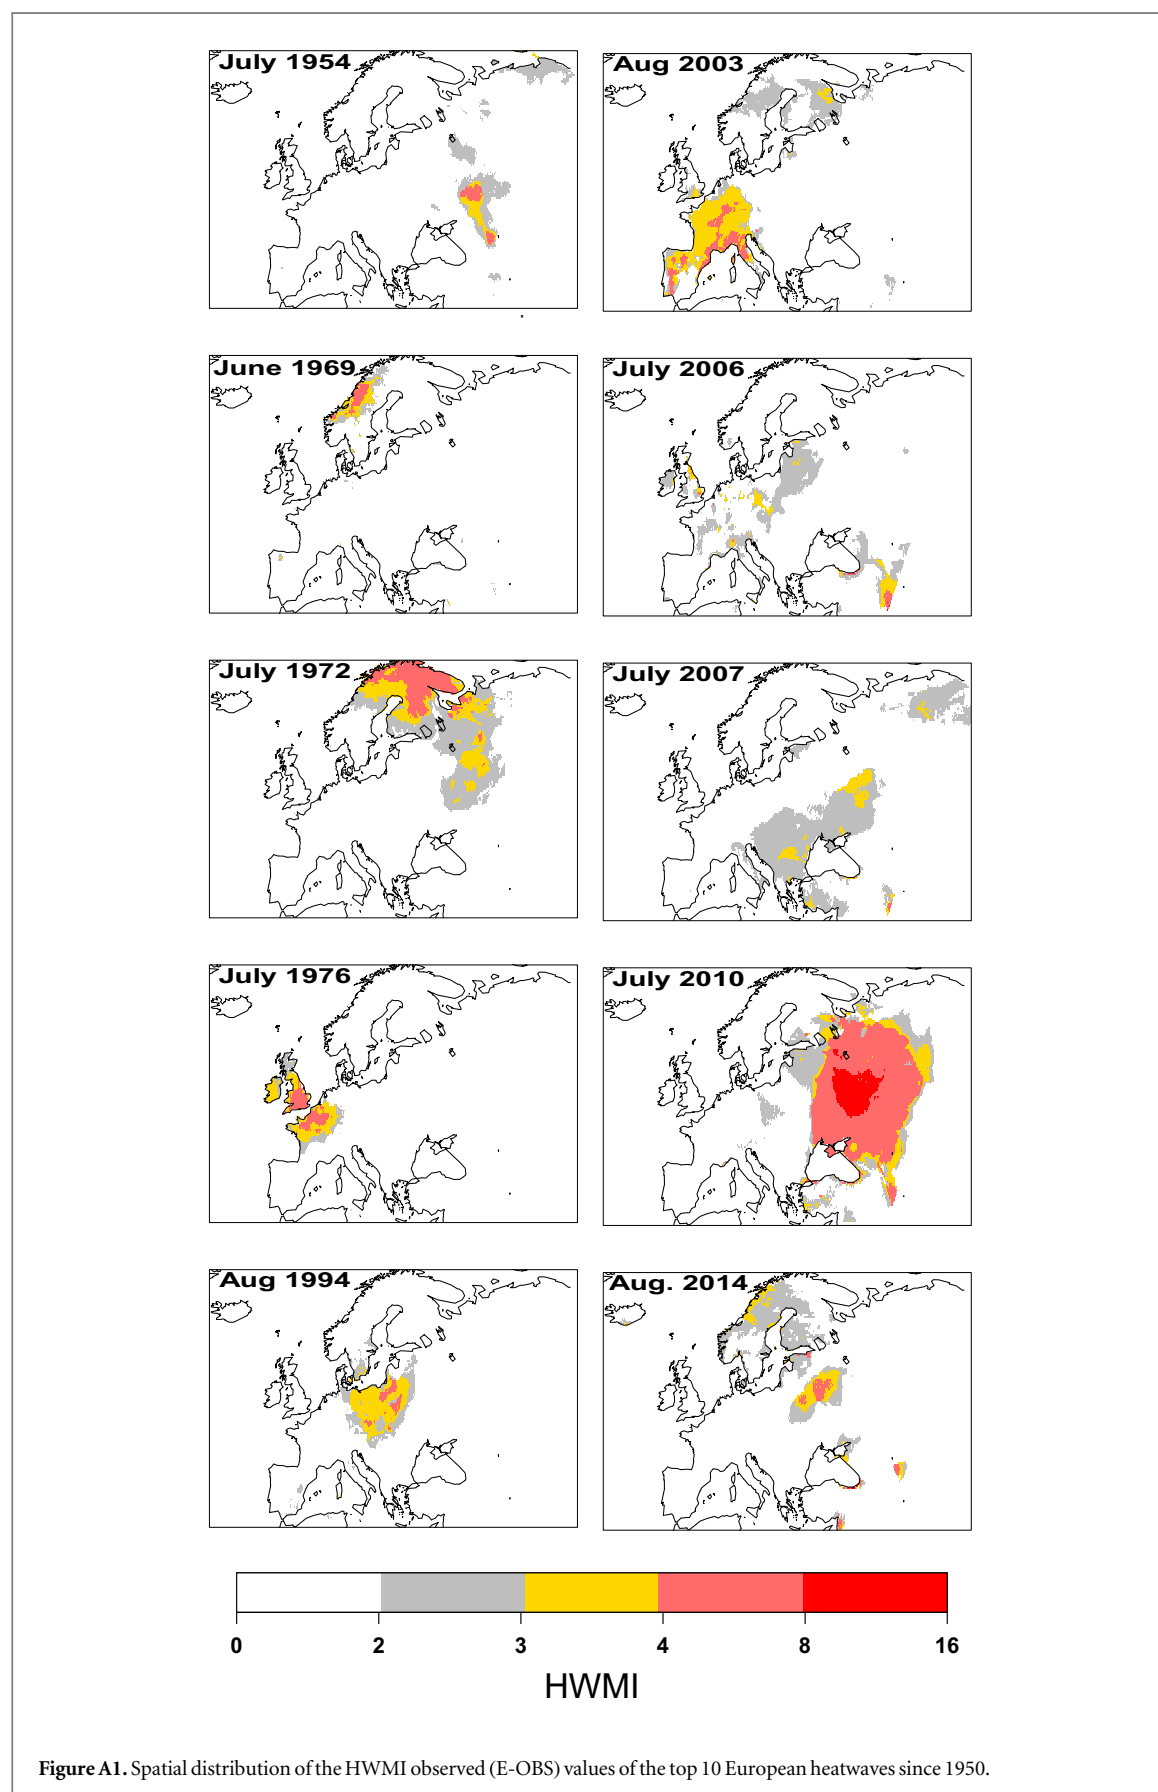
July 1954

Aug 2003

June 1969

July 2006

July 1972

July 2007

July 1976

July 2010

Aug 1994

Aug. 2014

0 2 3 4 8 16

HWMI

**Figure A1.** Spatial distribution of the HWMI observed (E-OBS) values of the top 10 European heatwaves since 1950.